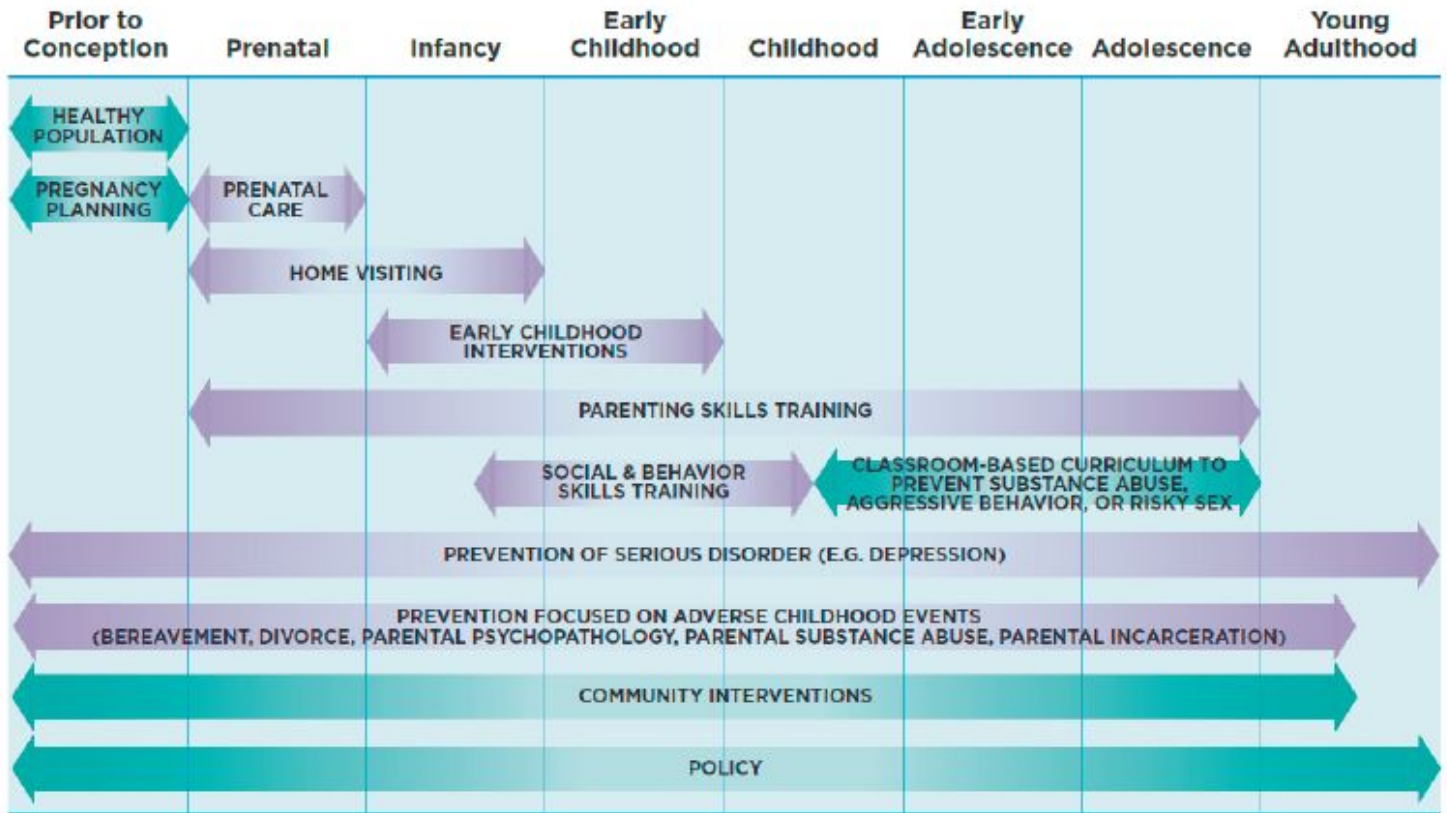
| Prior to Conception | Prenatal | Infancy | Early Childhood | Childhood | Early Adolescence | Adolescence | Young Adulthood |
|---|---|---|---|---|---|---|---|

HEALTHY POPULATION

PREGNANCY PLANNING

PRENATAL CARE

HOME VISITING

EARLY CHILDHOOD INTERVENTIONS

PARENTING SKILLS TRAINING

SOCIAL & BEHAVIOR SKILLS TRAINING

CLASSROOM-BASED CURRICULUM TO PREVENT SUBSTANCE ABUSE, AGGRESSIVE BEHAVIOR, OR RISKY SEX

PREVENTION OF SERIOUS DISORDER (E.G. DEPRESSION)

PREVENTION FOCUSED ON ADVERSE CHILDHOOD EVENTS (BEREAVEMENT, DIVORCE, PARENTAL PSYCHOPATHOLOGY, PARENTAL SUBSTANCE ABUSE, PARENTAL INCARCERATION)

COMMUNITY INTERVENTIONS

POLICY